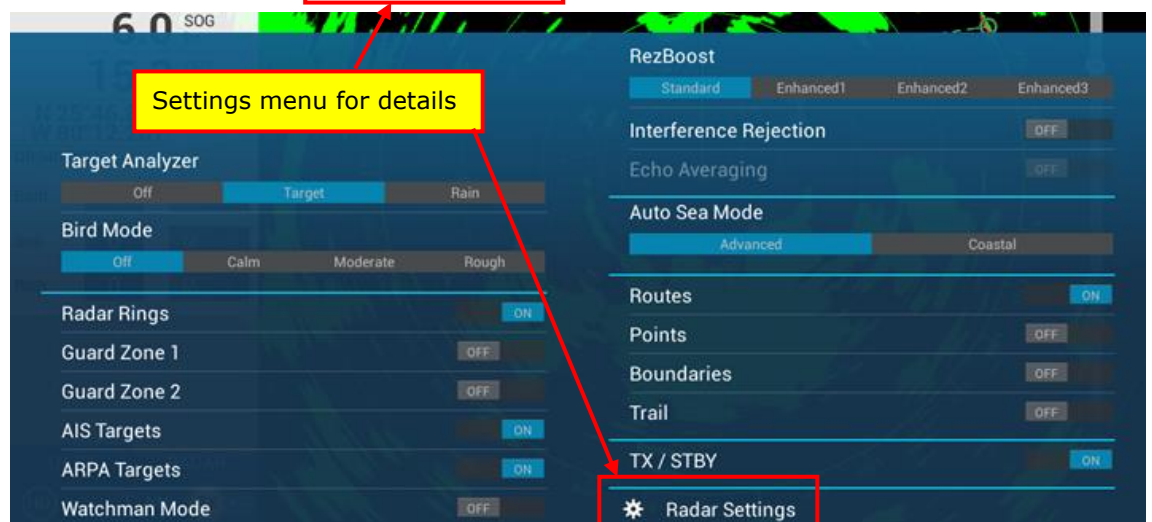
6.0 SOG

Settings menu for details

Target Analyzer

Off | Target | Rain

Bird Mode

Off | Calm | Moderate | Rough

Radar Rings ON

Guard Zone 1 OFF

Guard Zone 2 OFF

AIS Targets ON

ARPA Targets ON

Watchman Mode OFF

RezBoost

Standard | Enhanced1 | Enhanced2 | Enhanced3

Interference Rejection OFF

Echo Averaging OFF

Auto Sea Mode

Advanced | Coastal

Routes ON

Points OFF

Boundaries OFF

Trail OFF

TX / STBY ON

Radar Settings